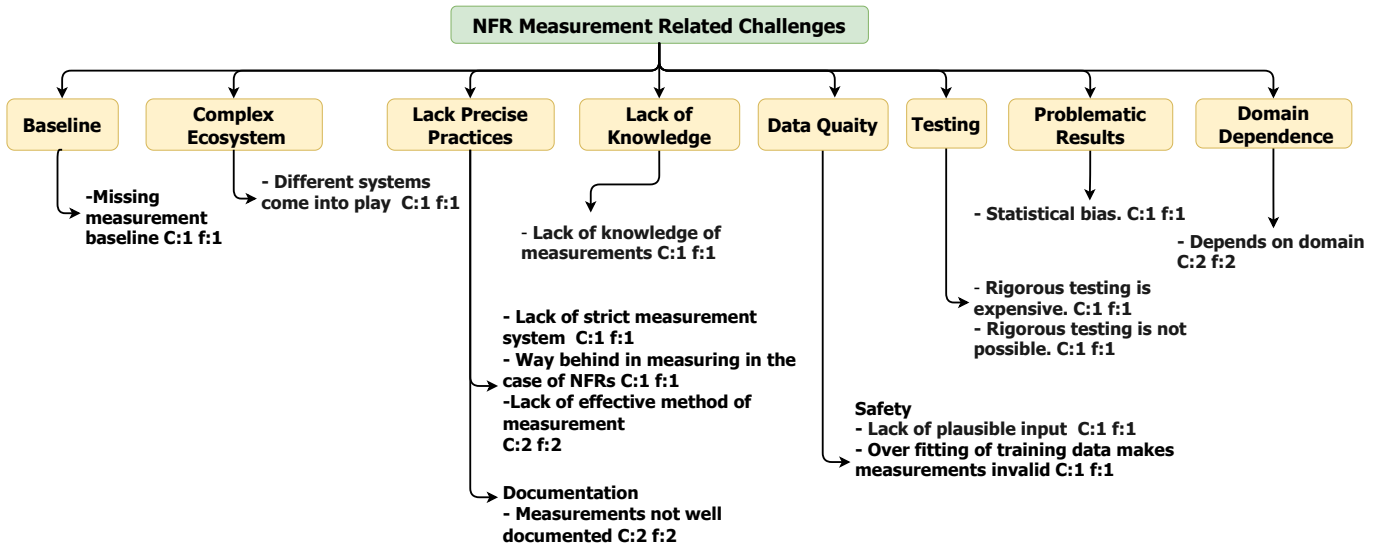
NFR Measurement Related Challenges

Baseline

-Missing measurement baseline C:1 f:1

Complex Ecosystem

- Different systems come into play C:1 f:1

Lack Precise Practices

- Lack of strict measurement system C:1 f:1
- Way behind in measuring in the case of NFRs C:1 f:1
-Lack of effective method of measurement C:2 f:2

Documentation
- Measurements not well documented C:2 f:2

Lack of Knowledge

- Lack of knowledge of measurements C:1 f:1

Data Quaity

Safety
- Lack of plausible input C:1 f:1
- Over fitting of training data makes measurements invalid C:1 f:1

Testing

- Rigorous testing is expensive. C:1 f:1
- Rigorous testing is not possible. C:1 f:1

Problematic Results

- Statistical bias. C:1 f:1

Domain Dependence

- Depends on domain C:2 f:2